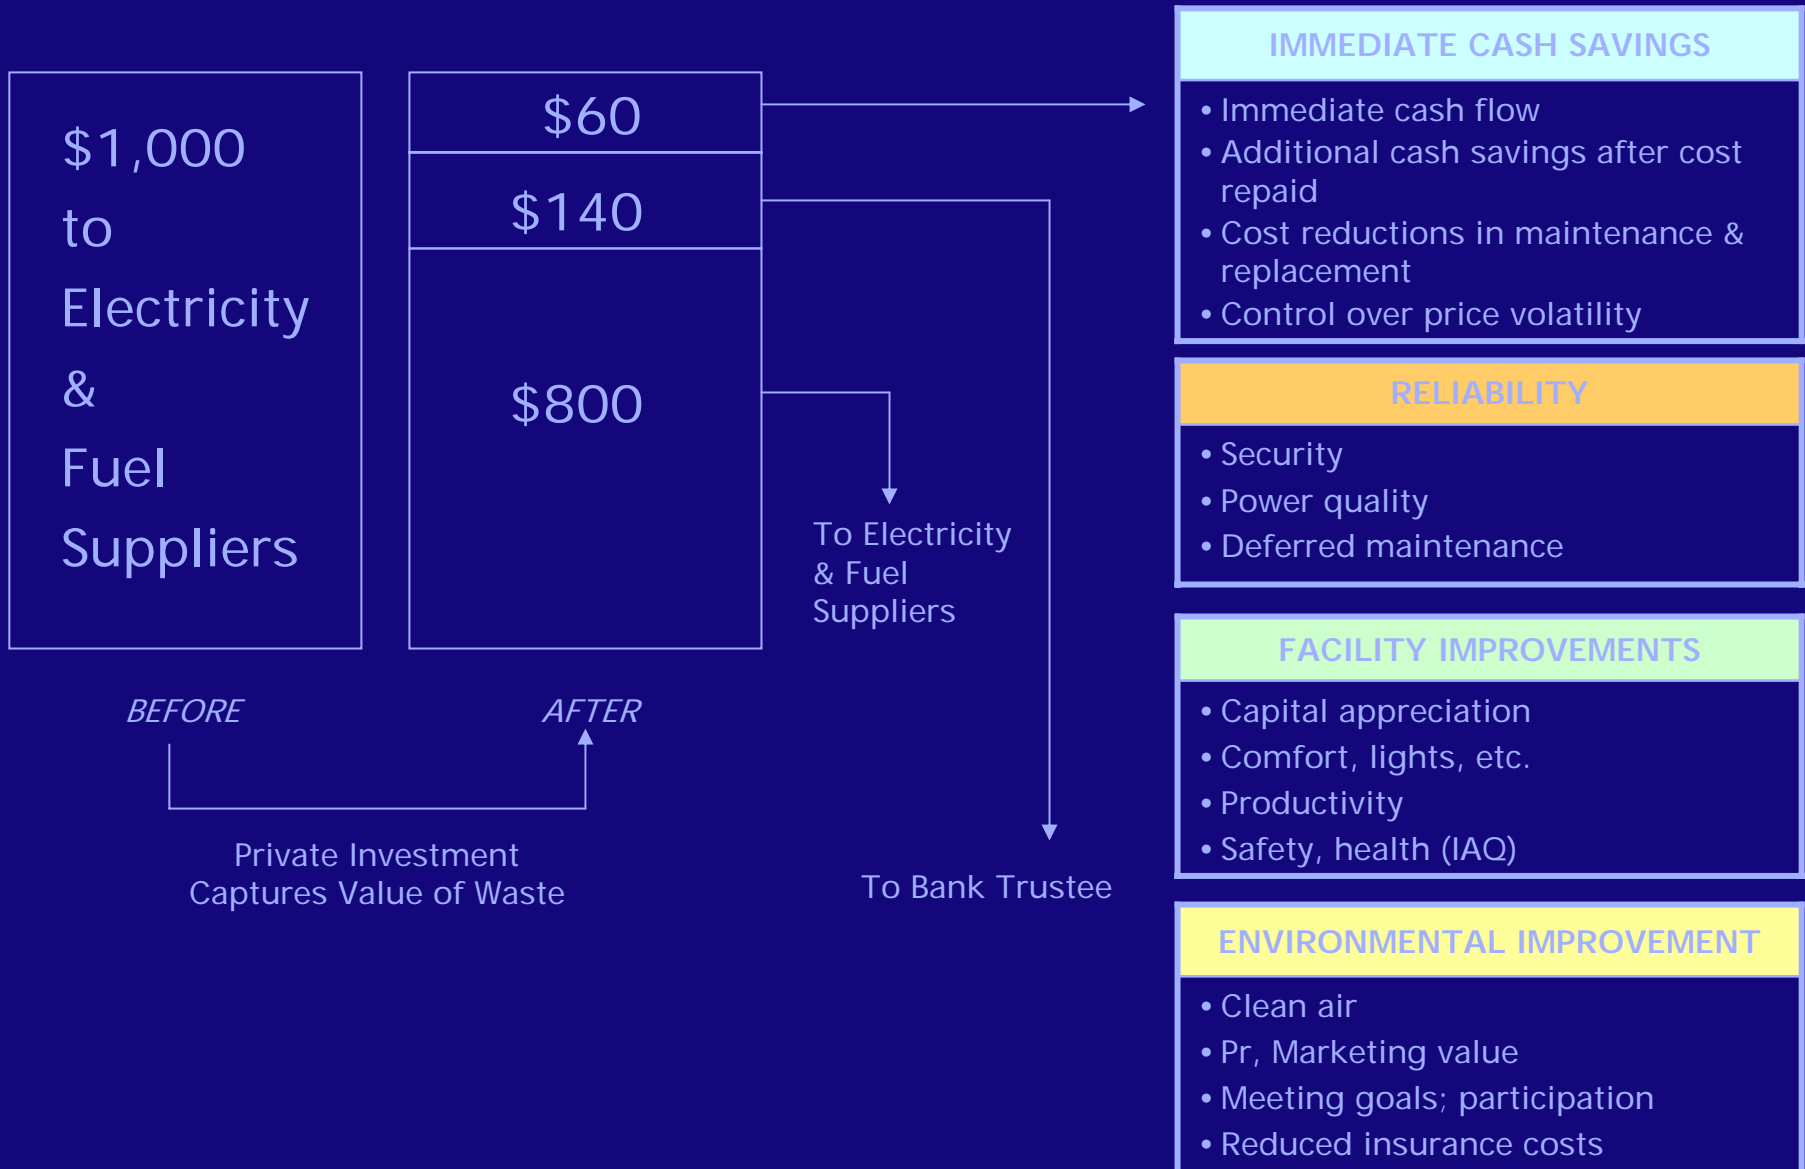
$1,000 to Electricity & Fuel Suppliers

BEFORE

$60

$140

$800

AFTER

Private Investment Captures Value of Waste

To Electricity & Fuel Suppliers

To Bank Trustee

IMMEDIATE CASH SAVINGS

• Immediate cash flow
• Additional cash savings after cost repaid
• Cost reductions in maintenance & replacement
• Control over price volatility

RELIABILITY

• Security
• Power quality
• Deferred maintenance

FACILITY IMPROVEMENTS

• Capital appreciation
• Comfort, lights, etc.
• Productivity
• Safety, health (IAQ)

ENVIRONMENTAL IMPROVEMENT

• Clean air
• Pr, Marketing value
• Meeting goals; participation
• Reduced insurance costs